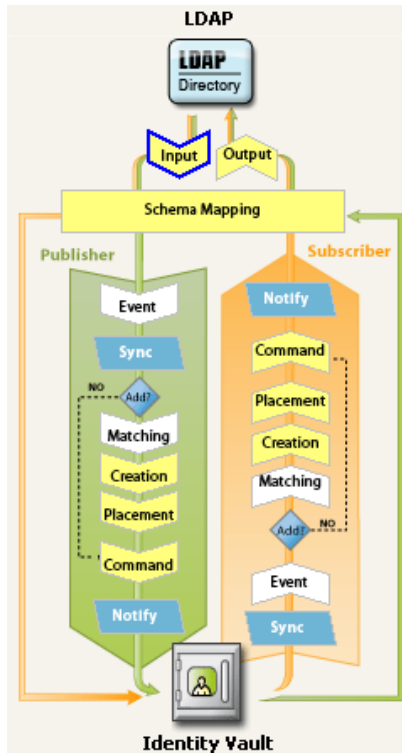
LDAP

LDAP
Directory

Input

Output

Schema Mapping

Publisher

Event

Sync

NO

Add?

Matching

Creation

Placement

Command

Notify

Subscriber

Notify

Command

Placement

Creation

Matching

Add?

NO

Event

Sync

Identity Vault